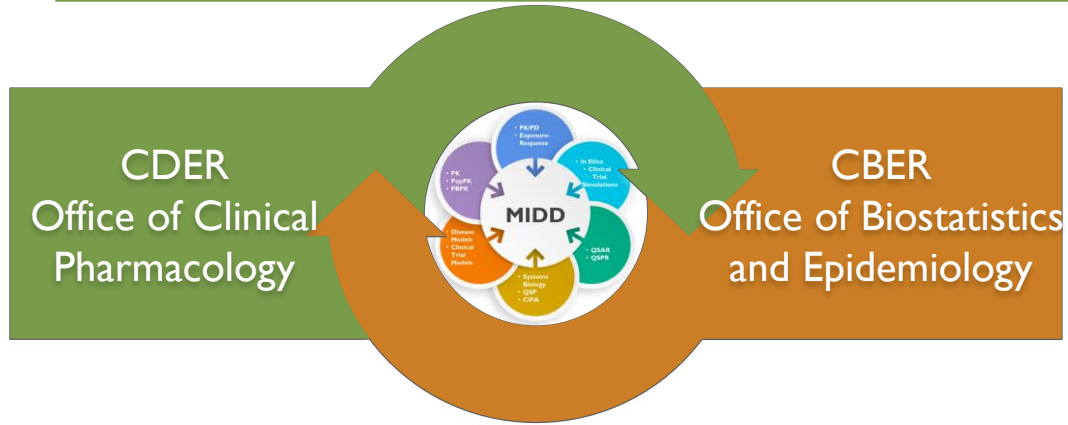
CDER
Office of Clinical
Pharmacology

MIDD

• PK/PD
• Exposure-Response

• In Silico
• Clinical Trial Simulations

• QSAR
• QSPR

• Systems Biology
• QSP
• CiPA

• Disease Models
• Clinical Trial Models

• PK
• PopPK
• PBPK

CBER
Office of Biostatistics
and Epidemiology